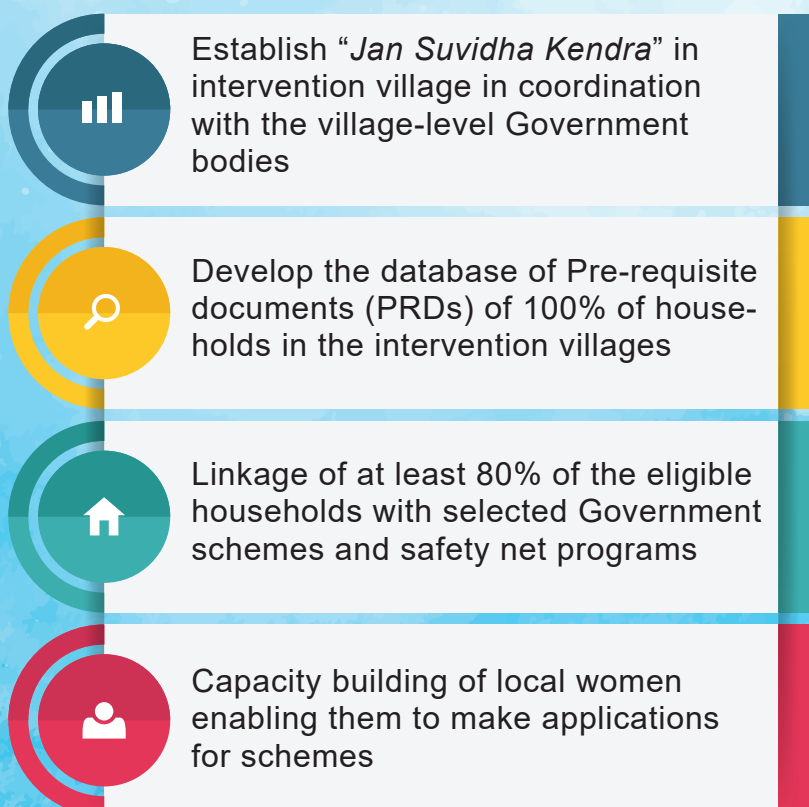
Establish “Jan Suvidha Kendra” in intervention village in coordination with the village-level Government bodies

Develop the database of Pre-requisite documents (PRDs) of 100% of households in the intervention villages

Linkage of at least 80% of the eligible households with selected Government schemes and safety net programs

Capacity building of local women enabling them to make applications for schemes